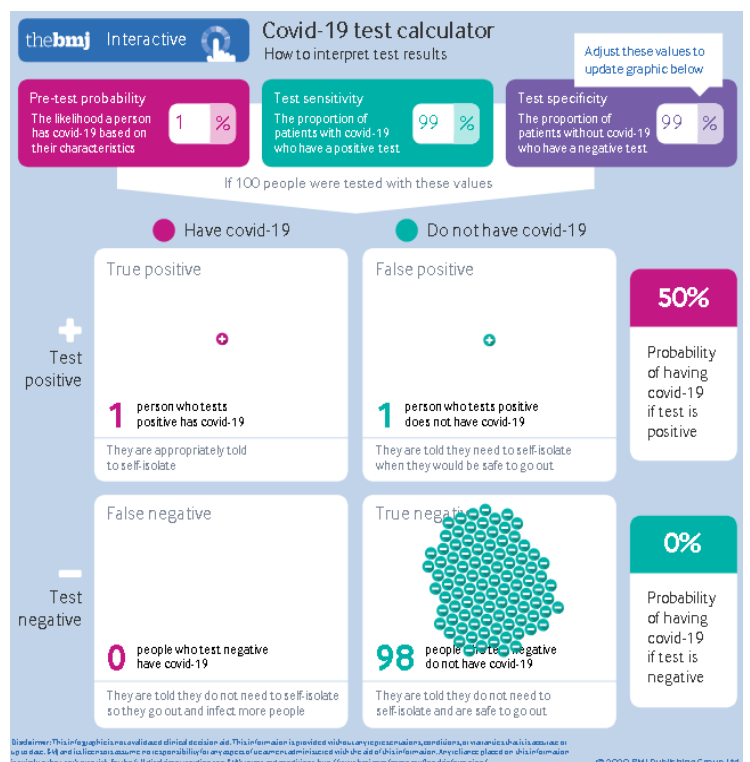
thebmj Interactive

Covid-19 test calculator
How to interpret test results

Adjust these values to update graphic below

Pre-test probability
The likelihood a person has covid-19 based on their characteristics
1 %

Test sensitivity
The proportion of patients with covid-19 who have a positive test
99 %

Test specificity
The proportion of patients without covid-19 who have a negative test
99 %

If 100 people were tested with these values

Have covid-19

Do not have covid-19

Test positive

True positive
1 person who tests positive has covid-19
They are appropriately told to self-isolate

False positive
1 person who tests positive does not have covid-19
They are told they need to self-isolate when they would be safe to go out

50%
Probability of having covid-19 if test is positive

Test negative

False negative
0 people who test negative have covid-19
They are told they do not need to self-isolate so they go out and infect more people

True nega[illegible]
98 people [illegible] negative do not have covid-19
They are told they do not need to self-isolate and are safe to go out

0%
Probability of having covid-19 if test is negative

Disclaimer: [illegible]

© 2020 BMJ Publishing Group Ltd